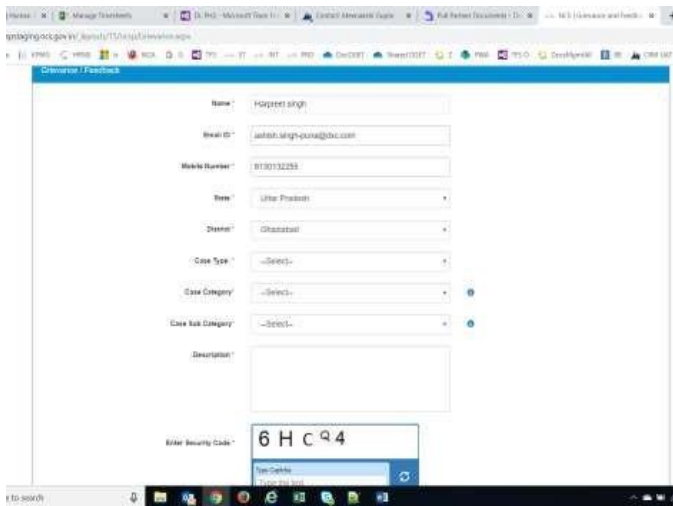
Grievance / Feedback

Name * Harpreet singh

Email ID * ashish.singh-puna@dxc.com

Mobile Number * 8130132255

State * Uttar Pradesh

District * Ghaziabad

Case Type * --Select--

Case Category * --Select--

Case Sub Category * --Select--

Description *

Enter Security Code * 6 H C 9 4

Type Captcha

Type the text